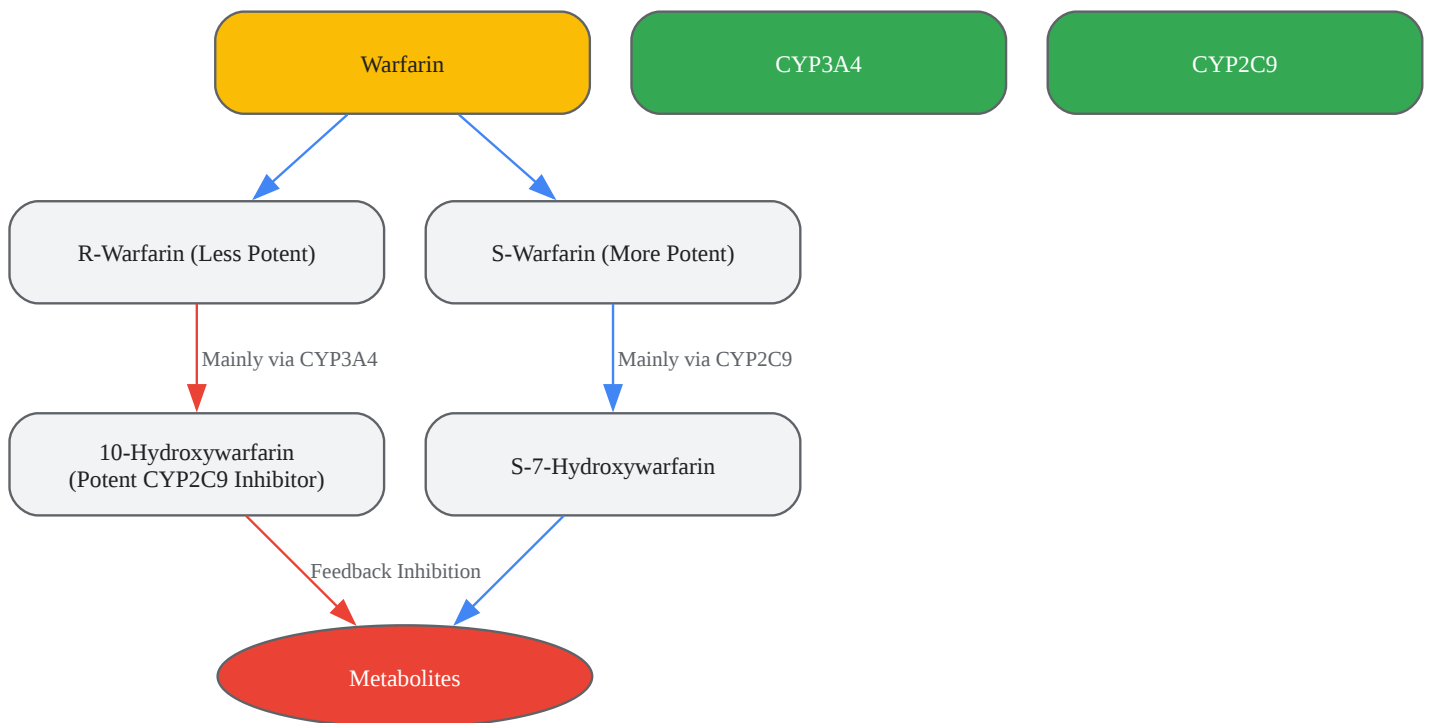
Warfarin

CYP3A4

CYP2C9

R-Warfarin (Less Potent)

S-Warfarin (More Potent)

Mainly via CYP3A4

Mainly via CYP2C9

10-Hydroxywarfarin
(Potent CYP2C9 Inhibitor)

S-7-Hydroxywarfarin

Feedback Inhibition

Metabolites